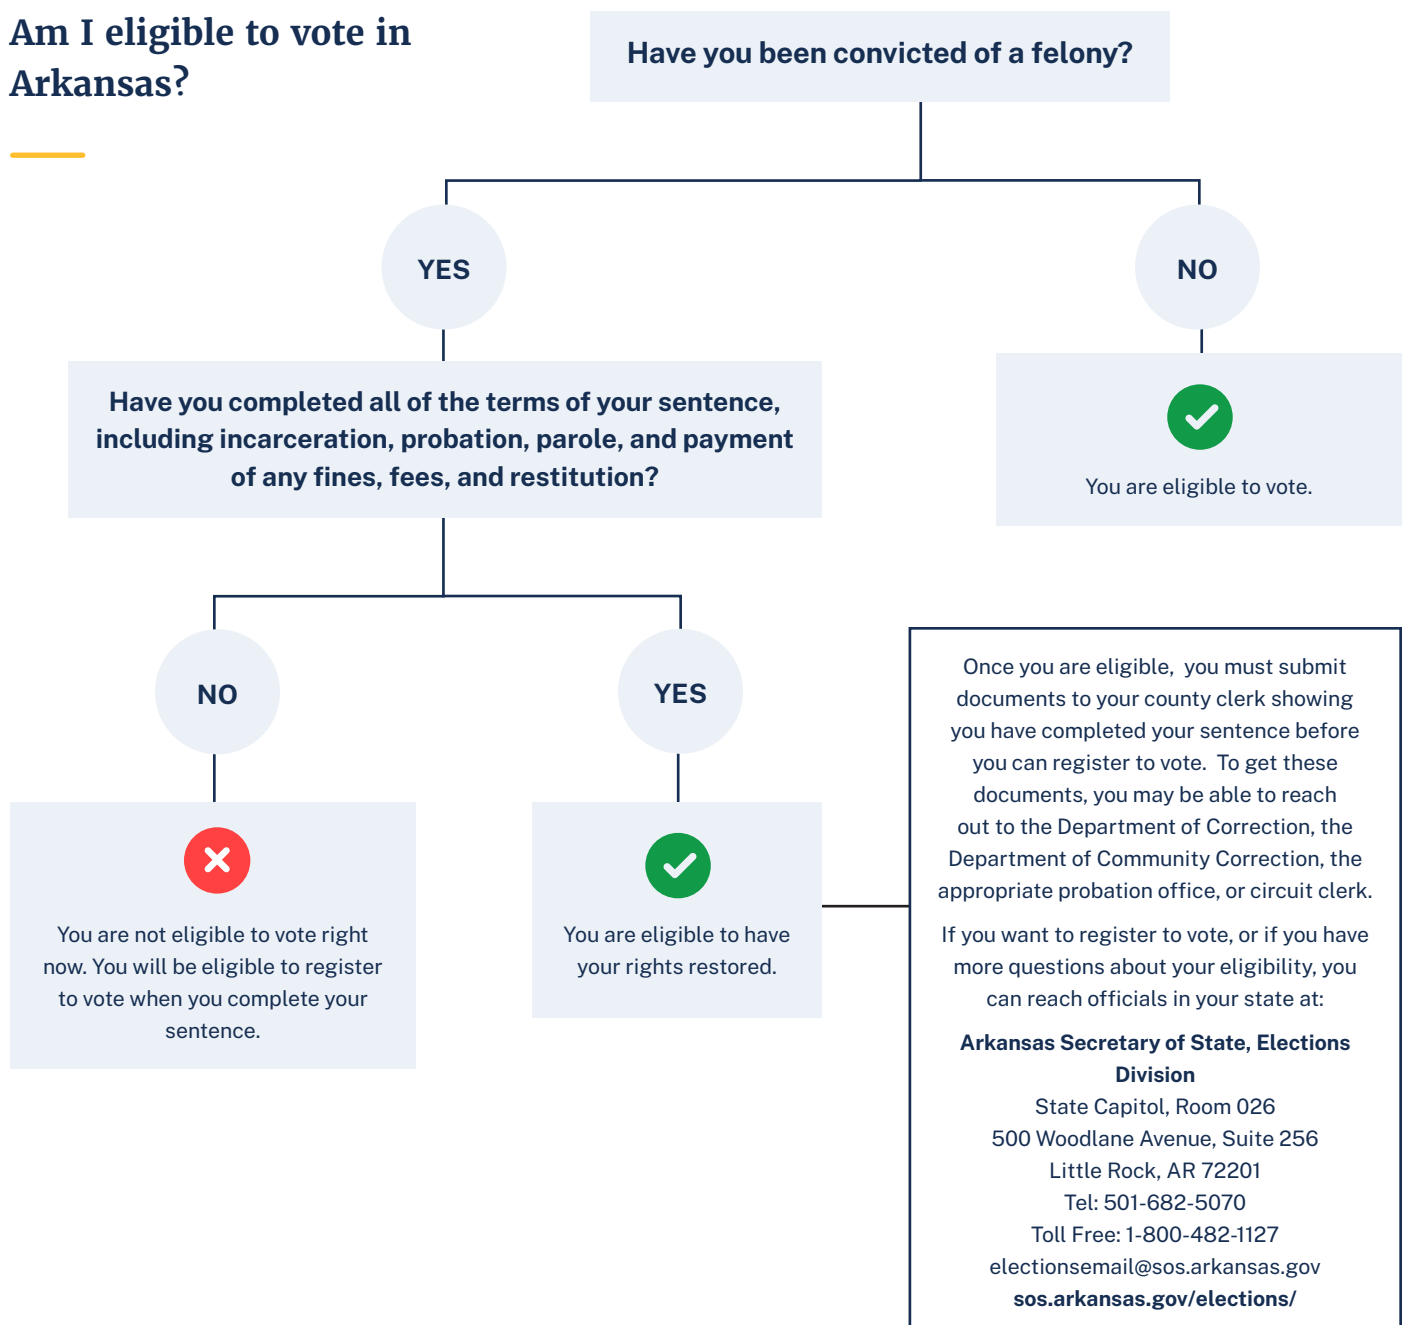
Am I eligible to vote in Arkansas?

Have you been convicted of a felony?

YES

NO

You are eligible to vote.

Have you completed all of the terms of your sentence, including incarceration, probation, parole, and payment of any fines, fees, and restitution?

NO

YES

You are not eligible to vote right now. You will be eligible to register to vote when you complete your sentence.

You are eligible to have your rights restored.

Once you are eligible, you must submit documents to your county clerk showing you have completed your sentence before you can register to vote. To get these documents, you may be able to reach out to the Department of Correction, the Department of Community Correction, the appropriate probation office, or circuit clerk.

If you want to register to vote, or if you have more questions about your eligibility, you can reach officials in your state at:

Arkansas Secretary of State, Elections Division
State Capitol, Room 026
500 Woodlane Avenue, Suite 256
Little Rock, AR 72201
Tel: 501-682-5070
Toll Free: 1-800-482-1127
electionsemail@sos.arkansas.gov
sos.arkansas.gov/elections/